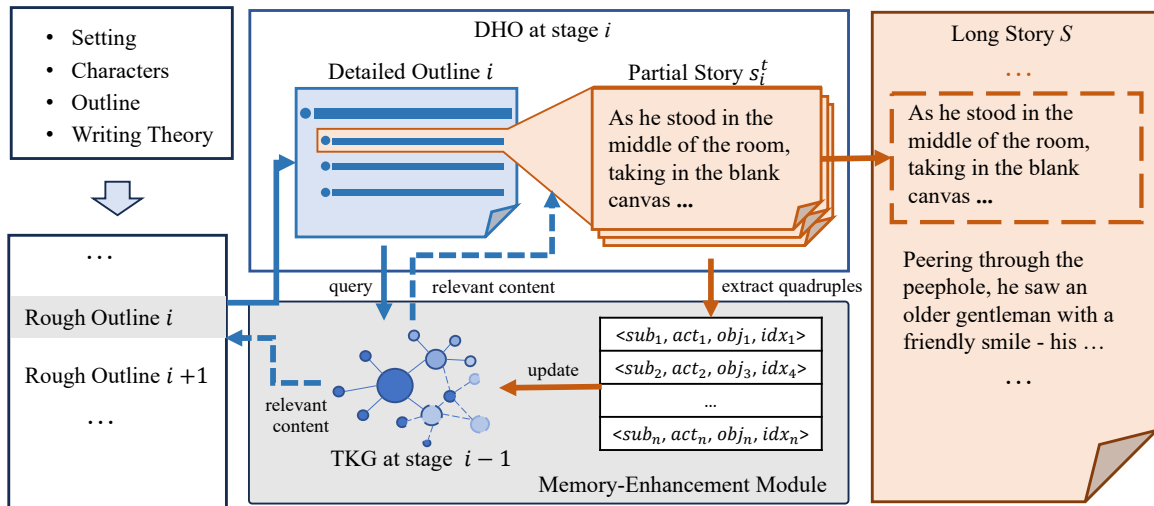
- Setting
- Characters
- Outline
- Writing Theory

...

Rough Outline $i$

Rough Outline $i+1$

...

DHO at stage $i$

Detailed Outline $i$

Partial Story $s_i^t$

As he stood in the middle of the room, taking in the blank canvas ...

query

relevant content

extract quadruples

Long Story $S$

...

As he stood in the middle of the room, taking in the blank canvas ...

Peering through the peephole, he saw an older gentleman with a friendly smile - his ...

...

$<sub_1, act_1, obj_1, idx_1>$

$<sub_2, act_2, obj_3, idx_4>$

...

$<sub_n, act_n, obj_n, idx_n>$

update

relevant content

TKG at stage $i-1$

Memory-Enhancement Module